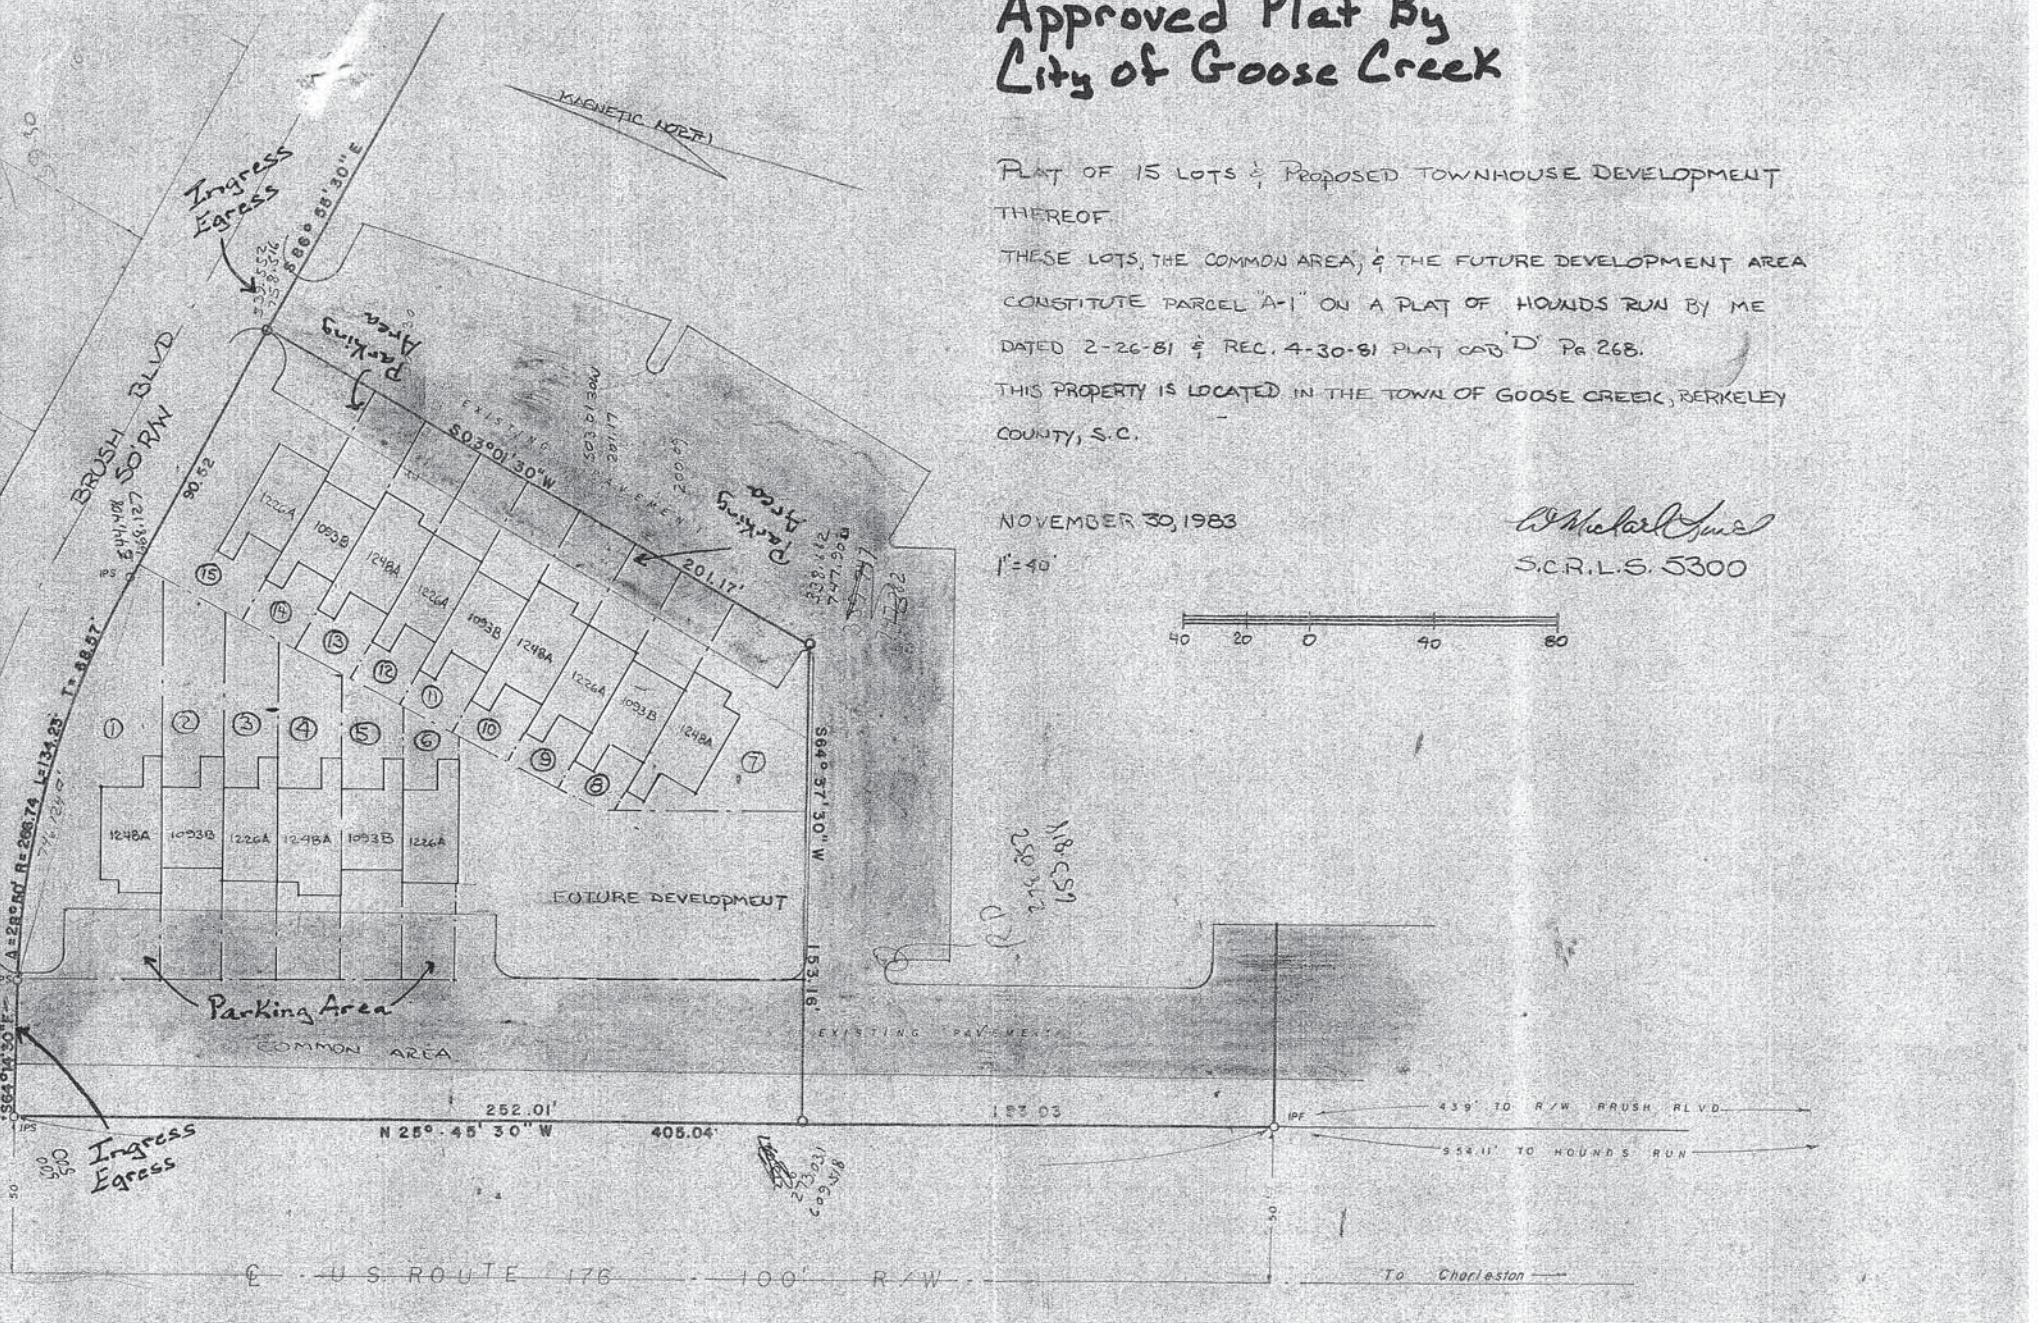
Approved Plat By
City of Goose Creek

PLAT OF 15 LOTS & PROPOSED TOWNHOUSE DEVELOPMENT THEREOF.

THESE LOTS, THE COMMON AREA, & THE FUTURE DEVELOPMENT AREA CONSTITUTE PARCEL "A-1" ON A PLAT OF HOUNDS RUN BY ME DATED 2-26-81 & REC. 4-30-81 PLAT CAB "D" PG 268.

THIS PROPERTY IS LOCATED IN THE TOWN OF GOOSE CREEK, BERKELEY COUNTY, S.C.

NOVEMBER 30, 1983

1" = 40'

S.C.R.L.S. 5300

40 20 0 40 80

MAGNETIC NORTH

Ingress Egress

S 88° 58' 30" E

BRUSH BLVD 50' R/W

Parking Area

EXISTING PAVEMENT

S03°01'30"W

201.17'

Parking Area

90.52

1226A 1093B 1248A 1226A 1093B 1248A 1226A 1093B 1248A

15 14 13 12 11 10 9 8 7

1 2 3 4 5 6

1248A 1093B 1226A 1248A 1093B 1226A

S 64° 57' 30" W

FUTURE DEVELOPMENT

153.16'

Parking Area

COMMON AREA

EXISTING PAVEMENT

Δ=28°25' R=268.74 L=134.25 T=68.57

N 25° 45' 30" W

252.01'

405.04'

153.03

IPF

439' TO R/W BRUSH BLVD

954.11' TO HOUNDS RUN

Ingress Egress

IPS

℄ U.S. ROUTE 176 100' R/W

To Charleston